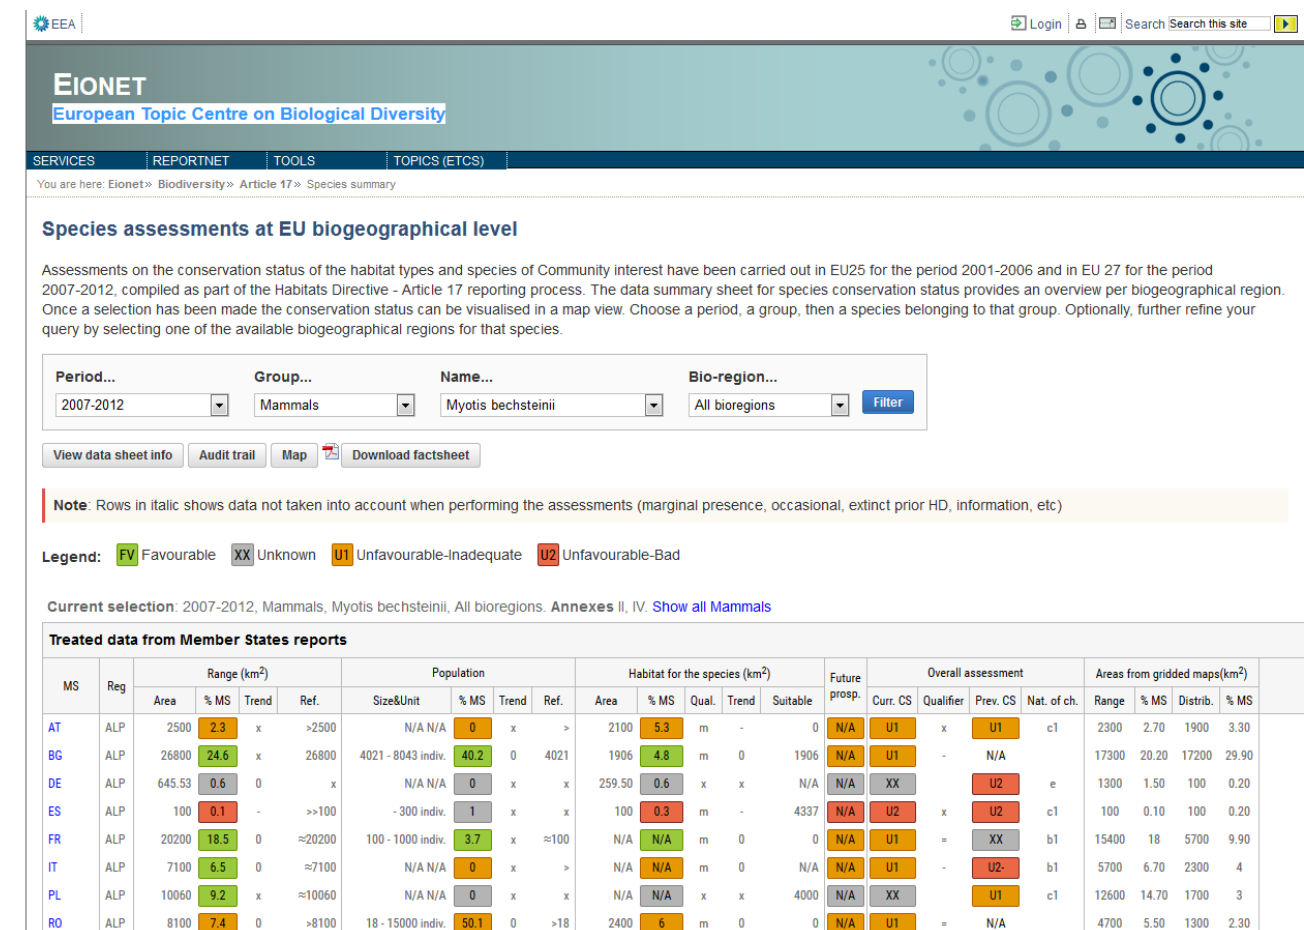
EEA

Login Search Search this site

EIONET
European Topic Centre on Biological Diversity

SERVICES REPORTNET TOOLS TOPICS (ETCS)

You are here: Eionet» Biodiversity» Article 17» Species summary

Species assessments at EU biogeographical level

Assessments on the conservation status of the habitat types and species of Community interest have been carried out in EU25 for the period 2001-2006 and in EU 27 for the period 2007-2012, compiled as part of the Habitats Directive - Article 17 reporting process. The data summary sheet for species conservation status provides an overview per biogeographical region. Once a selection has been made the conservation status can be visualised in a map view. Choose a period, a group, then a species belonging to that group. Optionally, further refine your query by selecting one of the available biogeographical regions for that species.

Period... 2007-2012
Group... Mammals
Name... Myotis bechsteinii
Bio-region... All bioregions
Filter

View data sheet info Audit trail Map Download factsheet

Note: Rows in italic shows data not taken into account when performing the assessments (marginal presence, occasional, extinct prior HD, information, etc)

Legend: FV Favourable XX Unknown U1 Unfavourable-Inadequate U2 Unfavourable-Bad

Current selection: 2007-2012, Mammals, Myotis bechsteinii, All bioregions. Annexes II, IV. Show all Mammals

Treated data from Member States reports

| MS | Reg | Range ($km^2$) Area | % MS | Trend | Ref. | Population Size&Unit | % MS | Trend | Ref. | Habitat for the species ($km^2$) Area | % MS | Qual. | Trend | Suitable | Future prosp. | Overall assessment Curr. CS | Qualifier | Prev. CS | Nat. of ch. | Areas from gridded maps($km^2$) Range | % MS | Distrib. | % MS |
|---|---|---|---|---|---|---|---|---|---|---|---|---|---|---|---|---|---|---|---|---|---|---|---|
| AT | ALP | 2500 | 2.3 | x | >2500 | N/A N/A | 0 | x | > | 2100 | 5.3 | m | - | 0 | N/A | U1 | x | U1 | c1 | 2300 | 2.70 | 1900 | 3.30 |
| BG | ALP | 26800 | 24.6 | x | 26800 | 4021 - 8043 indiv. | 40.2 | 0 | 4021 | 1906 | 4.8 | m | 0 | 1906 | N/A | U1 | - | N/A | | 17300 | 20.20 | 17200 | 29.90 |
| DE | ALP | 645.53 | 0.6 | 0 | x | N/A N/A | 0 | x | x | 259.50 | 0.6 | x | x | N/A | N/A | XX | | U2 | e | 1300 | 1.50 | 100 | 0.20 |
| ES | ALP | 100 | 0.1 | - | >>100 | - 300 indiv. | 1 | x | x | 100 | 0.3 | m | - | 4337 | N/A | U2 | x | U2 | c1 | 100 | 0.10 | 100 | 0.20 |
| FR | ALP | 20200 | 18.5 | 0 | ≈20200 | 100 - 1000 indiv. | 3.7 | x | ≈100 | N/A | N/A | m | 0 | 0 | N/A | U1 | = | XX | b1 | 15400 | 18 | 5700 | 9.90 |
| IT | ALP | 7100 | 6.5 | 0 | ≈7100 | N/A N/A | 0 | x | > | N/A | N/A | m | 0 | N/A | N/A | U1 | | U2- | b1 | 5700 | 6.70 | 2300 | 4 |
| PL | ALP | 10060 | 9.2 | x | ≈10060 | N/A N/A | 0 | x | x | N/A | N/A | x | x | 4000 | N/A | XX | | U1 | c1 | 12600 | 14.70 | 1700 | 3 |
| RO | ALP | 8100 | 7.4 | 0 | >8100 | 18 - 15000 indiv. | 50.1 | 0 | >18 | 2400 | 6 | m | 0 | 0 | N/A | U1 | = | N/A | | 4700 | 5.50 | 1300 | 2.30 |